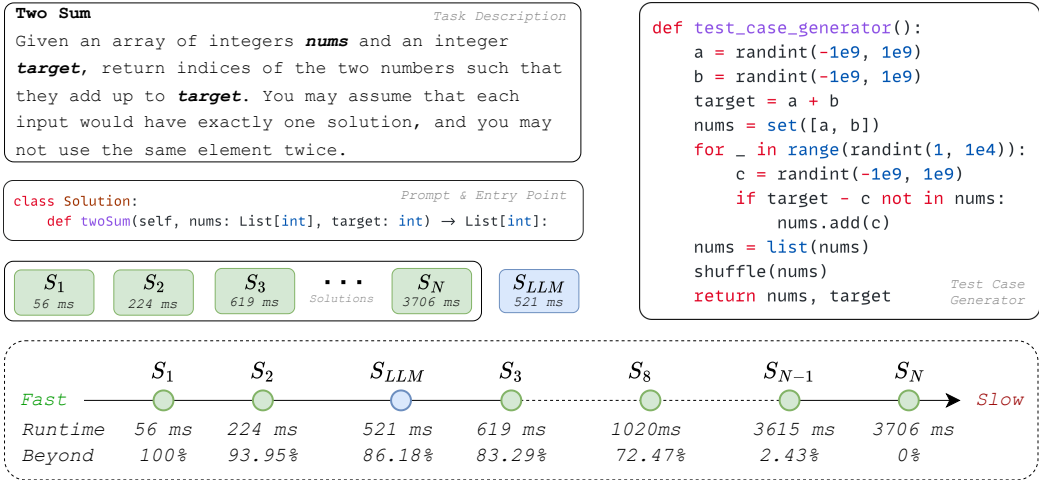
Two Sum

Task Description

Given an array of integers ***nums*** and an integer ***target***, return indices of the two numbers such that they add up to ***target***. You may assume that each input would have exactly one solution, and you may not use the same element twice.

Prompt & Entry Point

class Solution:
    def twoSum(self, nums: List[int], target: int) → List[int]:

$S_1$ 56 ms
$S_2$ 224 ms
$S_3$ 619 ms
...
Solutions
$S_N$ 3706 ms

$S_{LLM}$ 521 ms

def test_case_generator():
    a = randint(-1e9, 1e9)
    b = randint(-1e9, 1e9)
    target = a + b
    nums = set([a, b])
    for _ in range(randint(1, 1e4)):
        c = randint(-1e9, 1e9)
        if target - c not in nums:
            nums.add(c)
    nums = list(nums)
    shuffle(nums)
    return nums, target

Test Case Generator

| | $S_1$ | $S_2$ | $S_{LLM}$ | $S_3$ | $S_8$ | $S_{N-1}$ | $S_N$ |
|---|---|---|---|---|---|---|---|
| Runtime | 56 ms | 224 ms | 521 ms | 619 ms | 1020ms | 3615 ms | 3706 ms |
| Beyond | 100% | 93.95% | 86.18% | 83.29% | 72.47% | 2.43% | 0% |

Fast
Slow